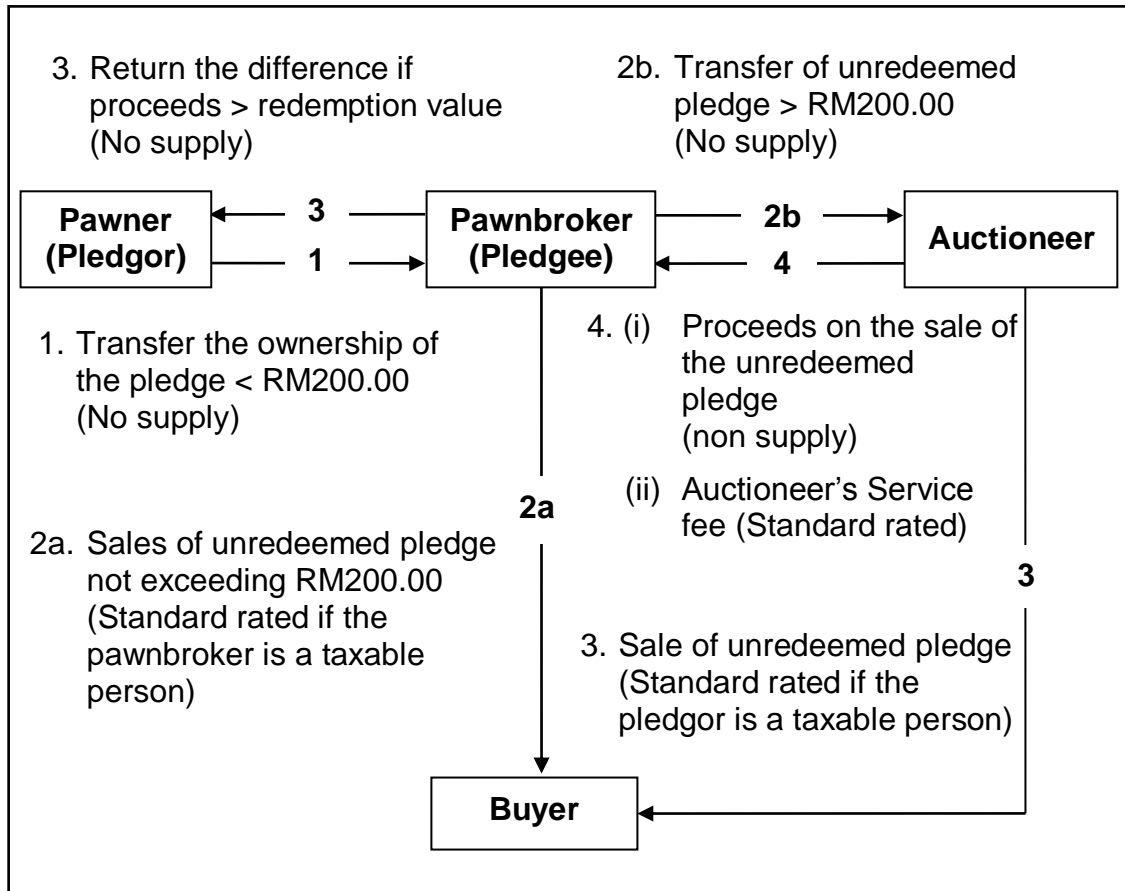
3. Return the difference if proceeds > redemption value (No supply)

2b. Transfer of unredeemed pledge > RM200.00 (No supply)

Pawner (Pledgor)

3

1

Pawnbroker (Pledgee)

2b

4

Auctioneer

1. Transfer the ownership of the pledge < RM200.00 (No supply)

4. (i) Proceeds on the sale of the unredeemed pledge (non supply)

(ii) Auctioneer's Service fee (Standard rated)

2a

2a. Sales of unredeemed pledge not exceeding RM200.00 (Standard rated if the pawnbroker is a taxable person)

3

3. Sale of unredeemed pledge (Standard rated if the pledgor is a taxable person)

Buyer